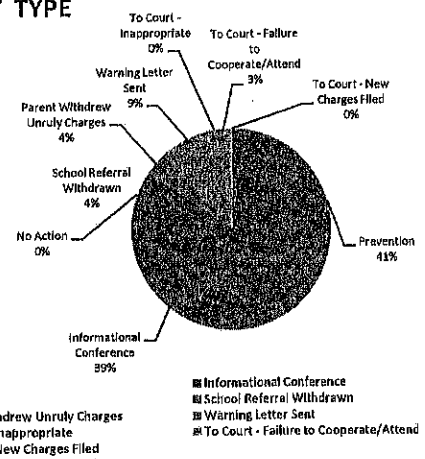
TYPE

To Court - Inappropriate 0%

To Court - Failure to Cooperate/Attend 3%

Warning Letter Sent 9%

To Court - New Charges Filed 0%

Parent Withdrew Unruly Charges 4%

School Referral Withdrawn 4%

No Action 0%

Prevention 41%

Informational Conference 39%

Informational Conference
School Referral Withdrawn
Warning Letter Sent
To Court - Failure to Cooperate/Attend

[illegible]drew Unruly Charges
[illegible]nappropriate
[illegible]New Charges Filed